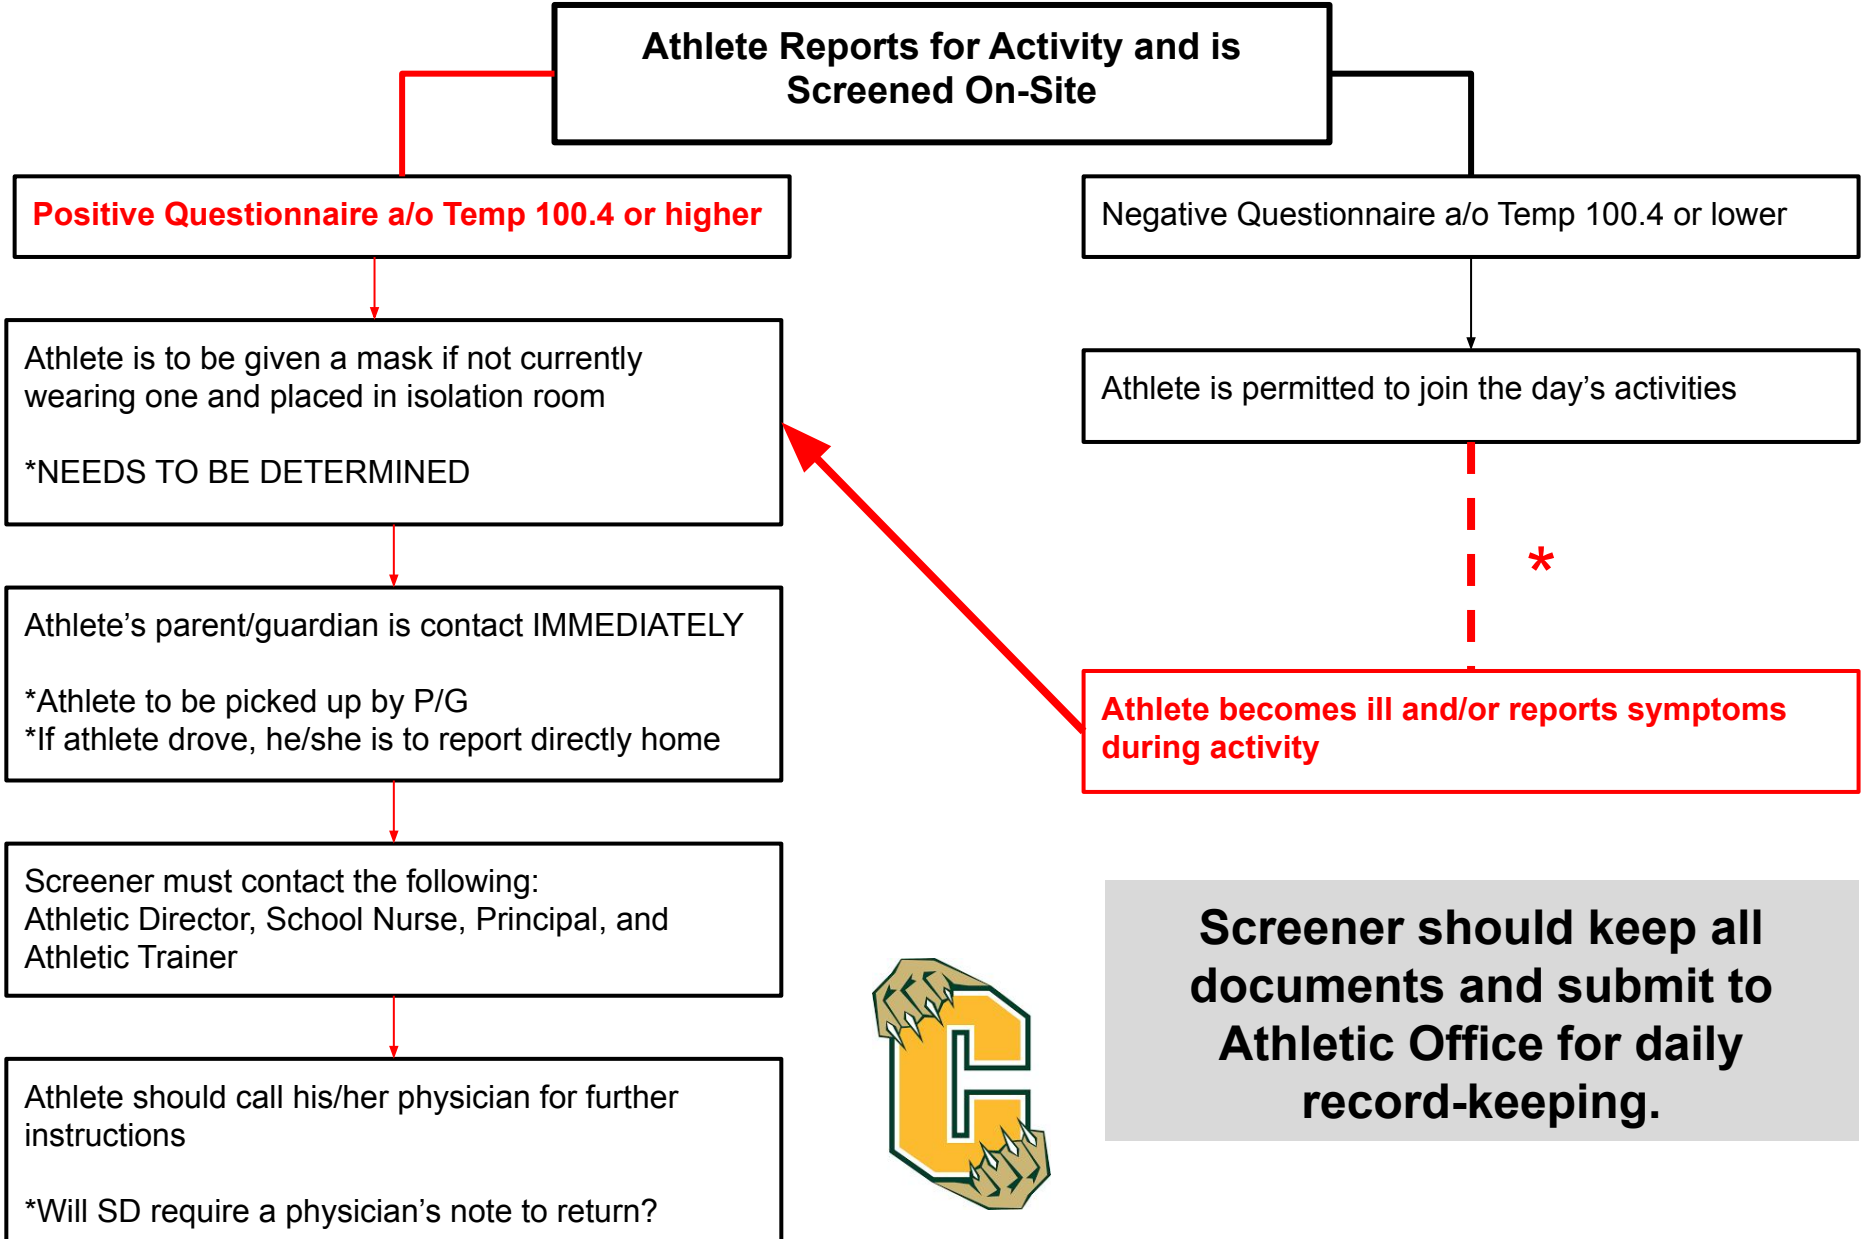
Athlete Reports for Activity and is Screened On-Site

Positive Questionnaire a/o Temp 100.4 or higher

Negative Questionnaire a/o Temp 100.4 or lower

Athlete is to be given a mask if not currently wearing one and placed in isolation room

*NEEDS TO BE DETERMINED

Athlete is permitted to join the day's activities

*

Athlete's parent/guardian is contact IMMEDIATELY

*Athlete to be picked up by P/G
*If athlete drove, he/she is to report directly home

Athlete becomes ill and/or reports symptoms during activity

Screener must contact the following:
Athletic Director, School Nurse, Principal, and Athletic Trainer

Screener should keep all documents and submit to Athletic Office for daily record-keeping.

Athlete should call his/her physician for further instructions

*Will SD require a physician's note to return?